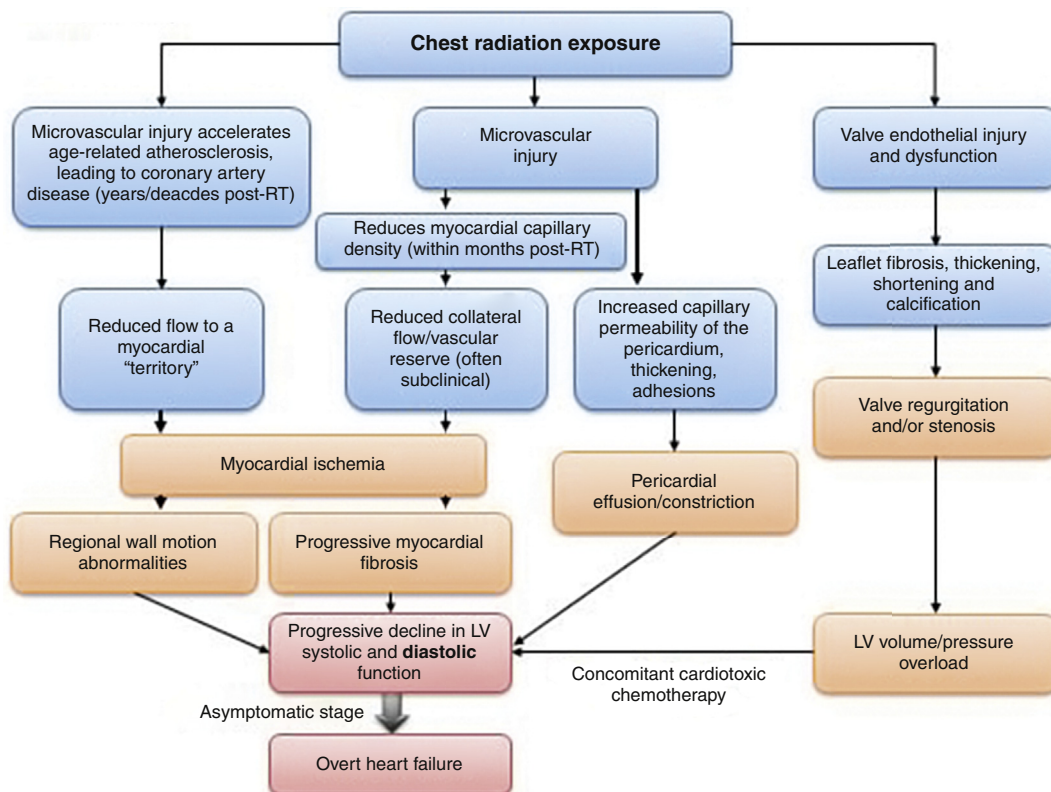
Chest radiation exposure

Microvascular injury accelerates age-related atherosclerosis, leading to coronary artery disease (years/deacdes post-RT)

Microvascular injury

Valve endothelial injury and dysfunction

Reduces myocardial capillary density (within months post-RT)

Leaflet fibrosis, thickening, shortening and calcification

Reduced flow to a myocardial "territory"

Reduced collateral flow/vascular reserve (often subclinical)

Increased capillary permeability of the pericardium, thickening, adhesions

Valve regurgitation and/or stenosis

Myocardial ischemia

Pericardial effusion/constriction

Regional wall motion abnormalities

Progressive myocardial fibrosis

Progressive decline in LV systolic and **diastolic** function

LV volume/pressure overload

Concomitant cardiotoxic chemotherapy

Asymptomatic stage

Overt heart failure